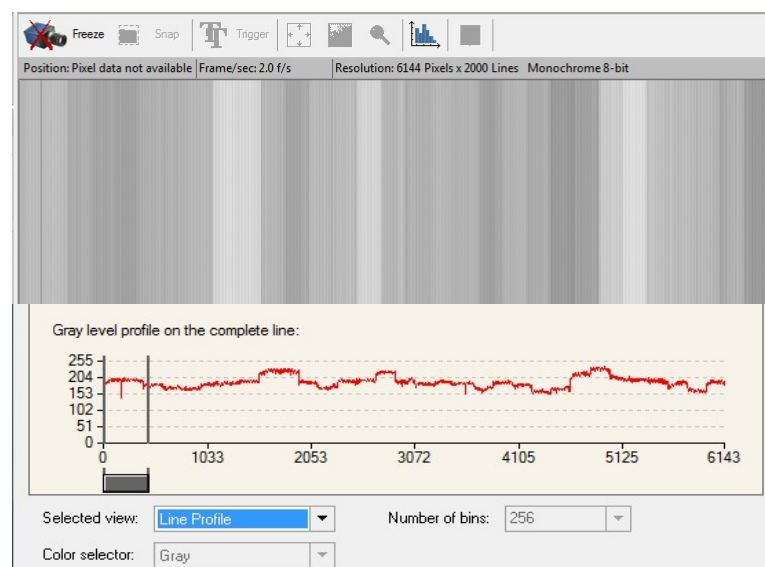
Freeze Snap Trigger

Position: Pixel data not available | Frame/sec: 2.0 f/s | Resolution: 6144 Pixels x 2000 Lines Monochrome 8-bit

Gray level profile on the complete line:

255
204
153
102
51
0

0 1033 2053 3072 4105 5125 6143

Selected view: Line Profile

Number of bins: 256

Color selector: Gray